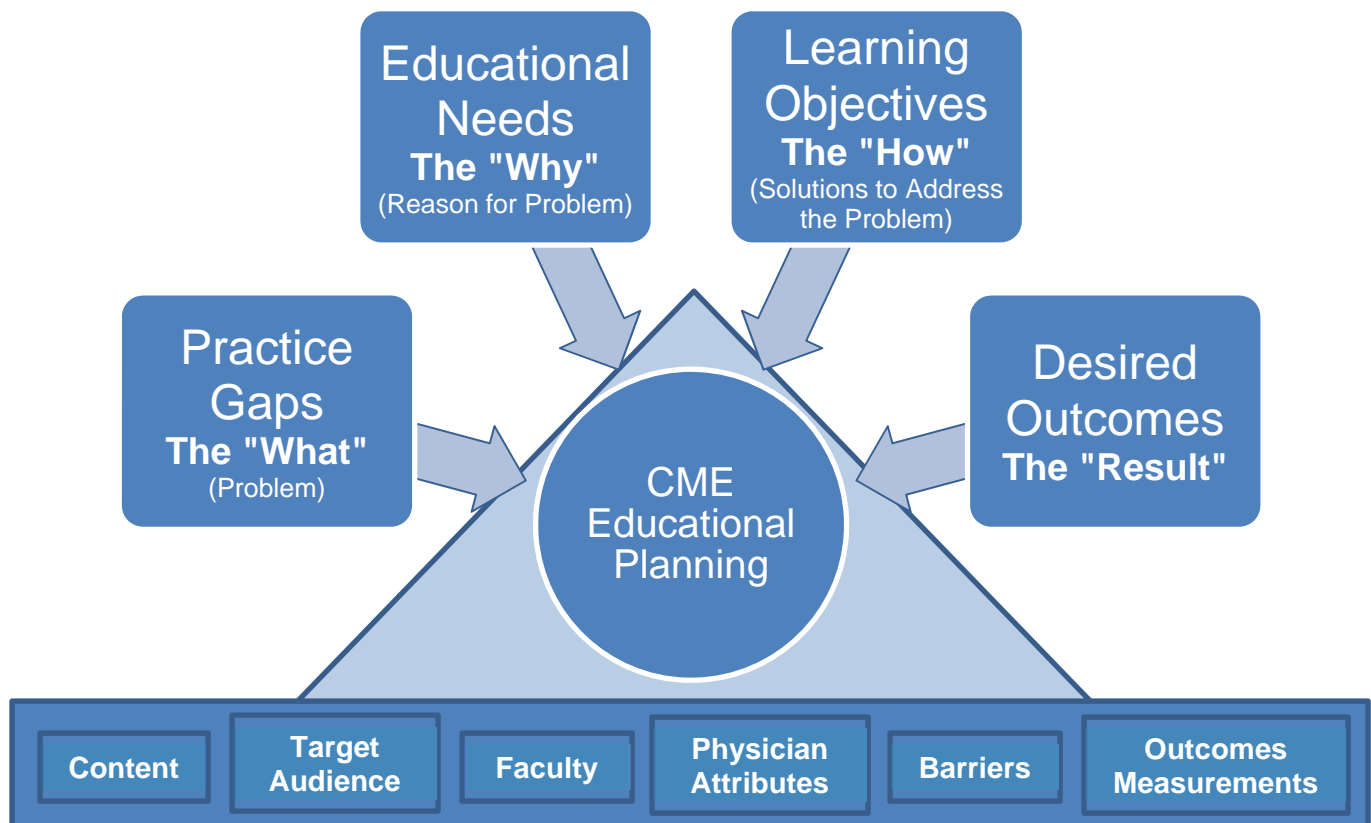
Educational Needs
The "Why"
(Reason for Problem)

Learning Objectives
The "How"
(Solutions to Address the Problem)

Practice Gaps
The "What"
(Problem)

Desired Outcomes
The "Result"

CME Educational Planning

Content

Target Audience

Faculty

Physician Attributes

Barriers

Outcomes Measurements